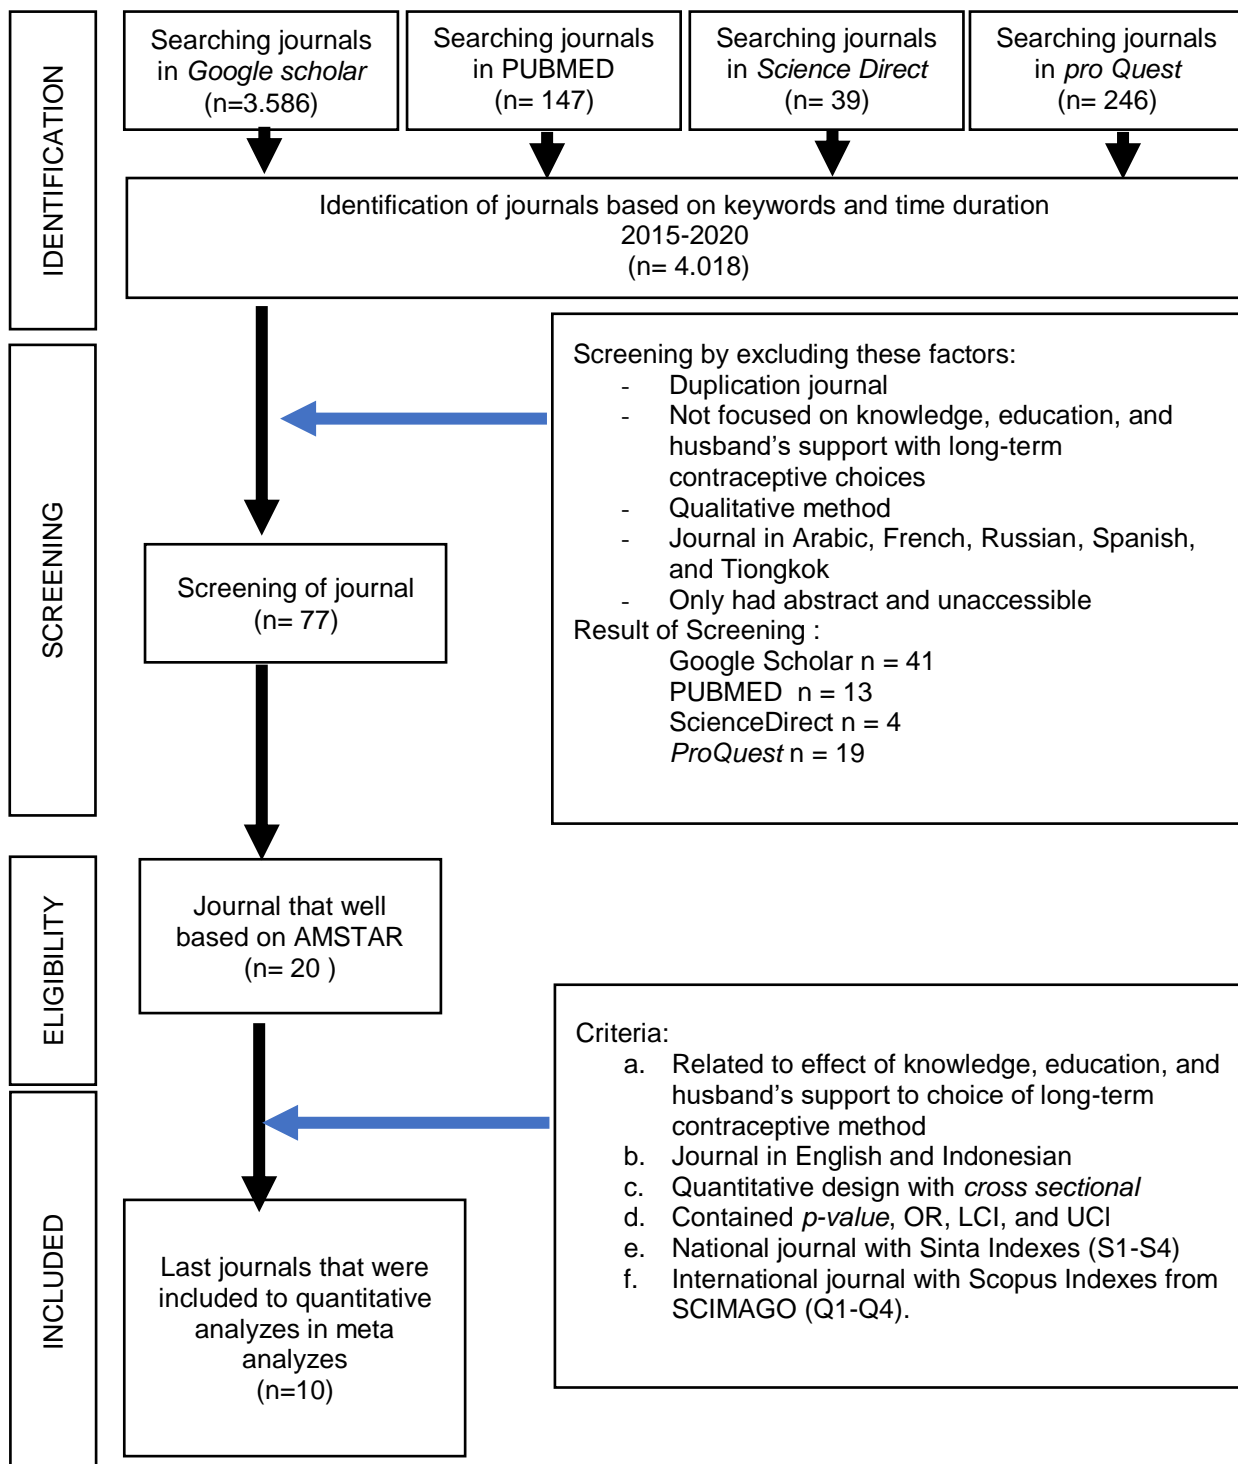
IDENTIFICATION

Searching journals in *Google scholar* (n=3.586)

Searching journals in PUBMED (n= 147)

Searching journals in *Science Direct* (n= 39)

Searching journals in *pro Quest* (n= 246)

Identification of journals based on keywords and time duration 2015-2020 (n= 4.018)

SCREENING

Screening by excluding these factors:
- Duplication journal
- Not focused on knowledge, education, and husband's support with long-term contraceptive choices
- Qualitative method
- Journal in Arabic, French, Russian, Spanish, and Tiongkok
- Only had abstract and unaccessible

Result of Screening :
Google Scholar n = 41
PUBMED n = 13
ScienceDirect n = 4
*ProQuest* n = 19

Screening of journal (n= 77)

ELIGIBILITY

Journal that well based on AMSTAR (n= 20 )

Criteria:
a. Related to effect of knowledge, education, and husband's support to choice of long-term contraceptive method
b. Journal in English and Indonesian
c. Quantitative design with *cross sectional*
d. Contained *p-value*, OR, LCI, and UCI
e. National journal with Sinta Indexes (S1-S4)
f. International journal with Scopus Indexes from SCIMAGO (Q1-Q4).

INCLUDED

Last journals that were included to quantitative analyzes in meta analyzes (n=10)